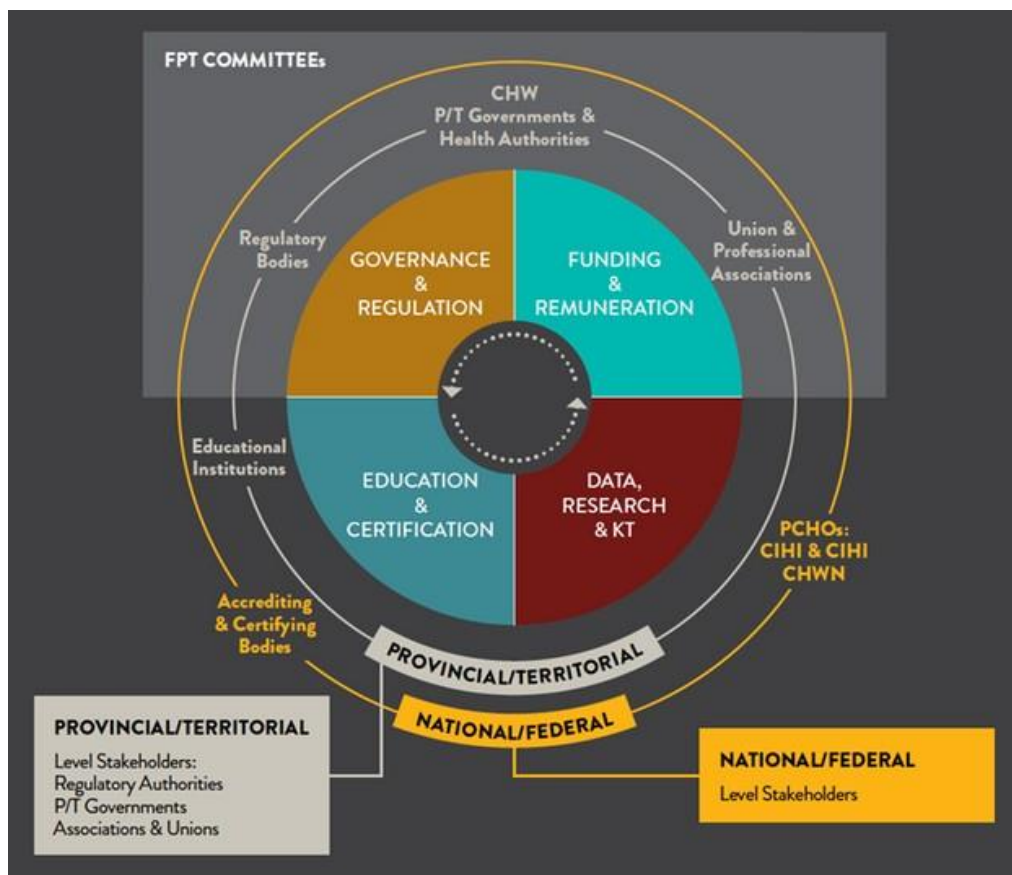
FPT COMMITTEEs

CHW
P/T Governments & Health Authorities

Regulatory Bodies

Union & Professional Associations

GOVERNANCE & REGULATION

FUNDING & REMUNERATION

Educational Institutions

EDUCATION & CERTIFICATION

DATA, RESEARCH & KT

PCHOs: CIHI & CIHI CHWN

Accrediting & Certifying Bodies

PROVINCIAL/TERRITORIAL

NATIONAL/FEDERAL

PROVINCIAL/TERRITORIAL
Level Stakeholders:
Regulatory Authorities
P/T Governments
Associations & Unions

NATIONAL/FEDERAL
Level Stakeholders